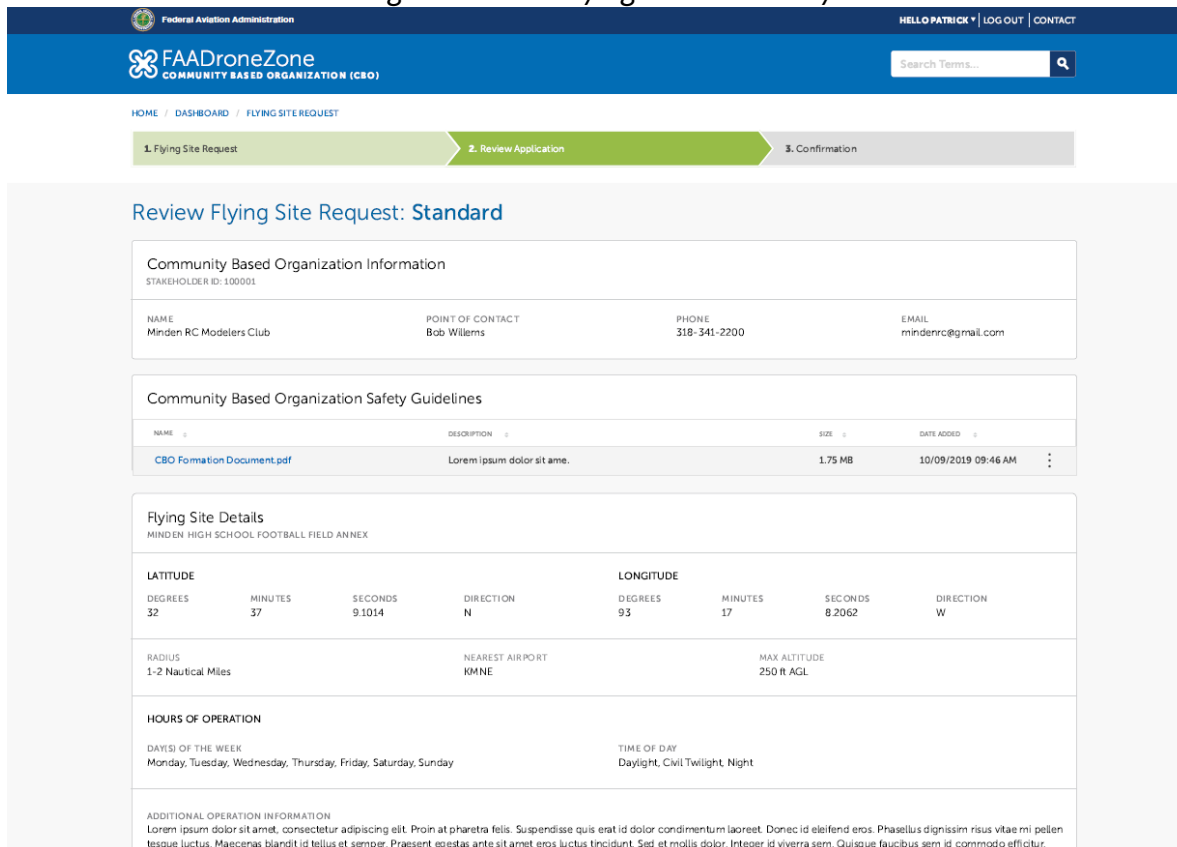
Federal Aviation Administration

HELLO PATRICK | LOG OUT | CONTACT

FAADroneZone
COMMUNITY BASED ORGANIZATION (CBO)

Search Terms...

HOME / DASHBOARD / FLYING SITE REQUEST

1. Flying Site Request
2. Review Application
3. Confirmation

Review Flying Site Request: Standard

Community Based Organization Information
STAKEHOLDER ID: 100001

| NAME | POINT OF CONTACT | PHONE | EMAIL |
|---|---|---|---|
| Minden RC Modelers Club | Bob Willems | 318-341-2200 | mindenrc@gmail.com |

Community Based Organization Safety Guidelines

| NAME | DESCRIPTION | SIZE | DATE ADDED |
|---|---|---|---|
| CBO Formation Document.pdf | Lorem ipsum dolor sit ame. | 1.75 MB | 10/09/2019 09:46 AM |

Flying Site Details
MINDEN HIGH SCHOOL FOOTBALL FIELD ANNEX

LATITUDE

| DEGREES | MINUTES | SECONDS | DIRECTION |
|---|---|---|---|
| 32 | 37 | 9.1014 | N |

LONGITUDE

| DEGREES | MINUTES | SECONDS | DIRECTION |
|---|---|---|---|
| 93 | 17 | 8.2062 | W |

RADIUS
1-2 Nautical Miles

NEAREST AIRPORT
KMNE

MAX ALTITUDE
250 ft AGL

HOURS OF OPERATION

DAY(S) OF THE WEEK
Monday, Tuesday, Wednesday, Thursday, Friday, Saturday, Sunday

TIME OF DAY
Daylight, Civil Twilight, Night

ADDITIONAL OPERATION INFORMATION
Lorem ipsum dolor sit amet, consectetur adipiscing elit. Proin at pharetra felis. Suspendisse quis erat id dolor condimentum laoreet. Donec id eleifend eros. Phasellus dignissim risus vitae mi pellentesque luctus. Maecenas blandit id tellus et semper. Praesent egestas ante sit amet eros luctus tincidunt. Sed et mollis dolor. Integer id viverra sem. Quisque faucibus sem id commodo efficitur.